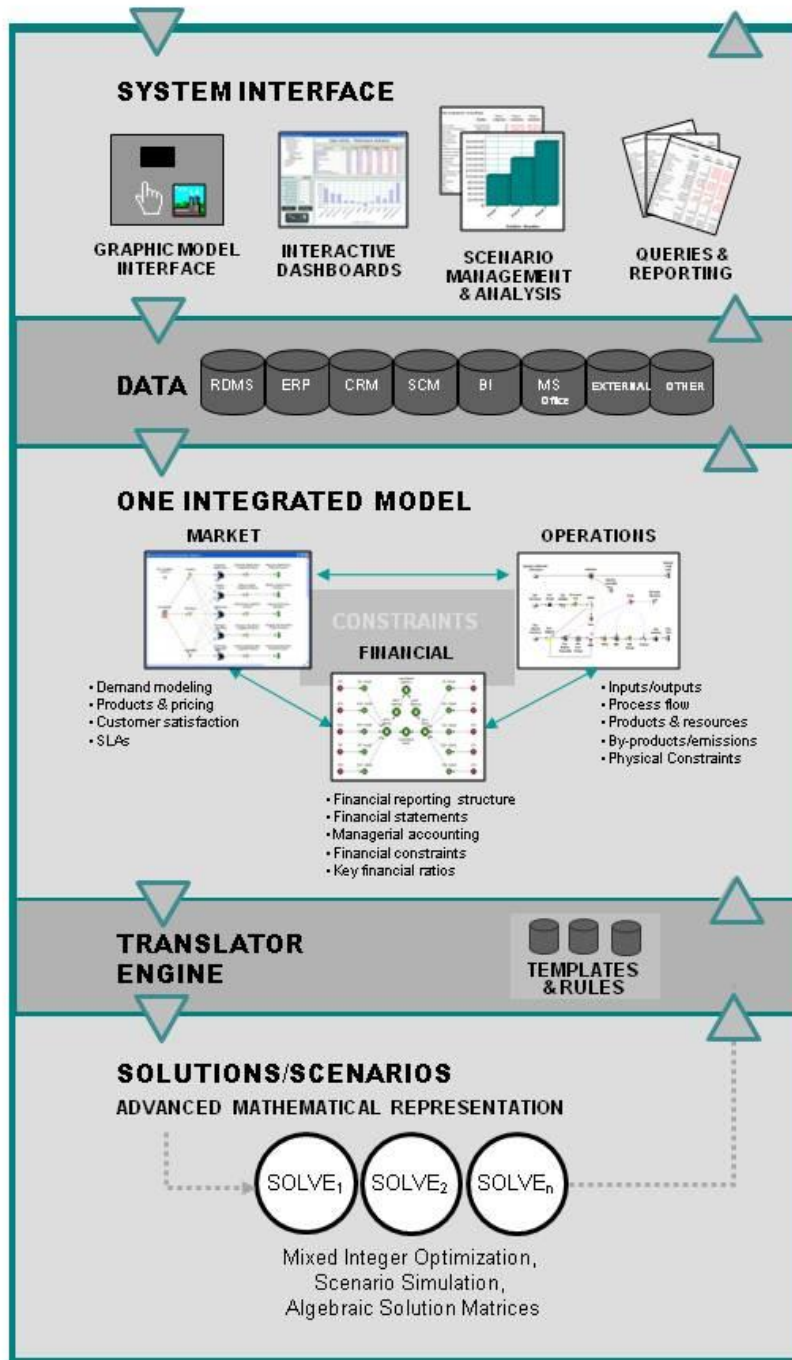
SYSTEM INTERFACE

GRAPHIC MODEL INTERFACE

INTERACTIVE DASHBOARDS

SCENARIO MANAGEMENT & ANALYSIS

QUERIES & REPORTING

DATA

RDMS ERP CRM SCM BI MS Office EXTERNAL OTHER

ONE INTEGRATED MODEL

MARKET

OPERATIONS

CONSTRAINTS

FINANCIAL

• Demand modeling
• Products & pricing
• Customer satisfaction
• SLAs

• Inputs/outputs
• Process flow
• Products & resources
• By-products/emissions
• Physical Constraints

• Financial reporting structure
• Financial statements
• Managerial accounting
• Financial constraints
• Key financial ratios

TRANSLATOR ENGINE

TEMPLATES & RULES

SOLUTIONS/SCENARIOS

ADVANCED MATHEMATICAL REPRESENTATION

SOLVE$_1$ SOLVE$_2$ SOLVE$_n$

Mixed Integer Optimization, Scenario Simulation, Algebraic Solution Matrices